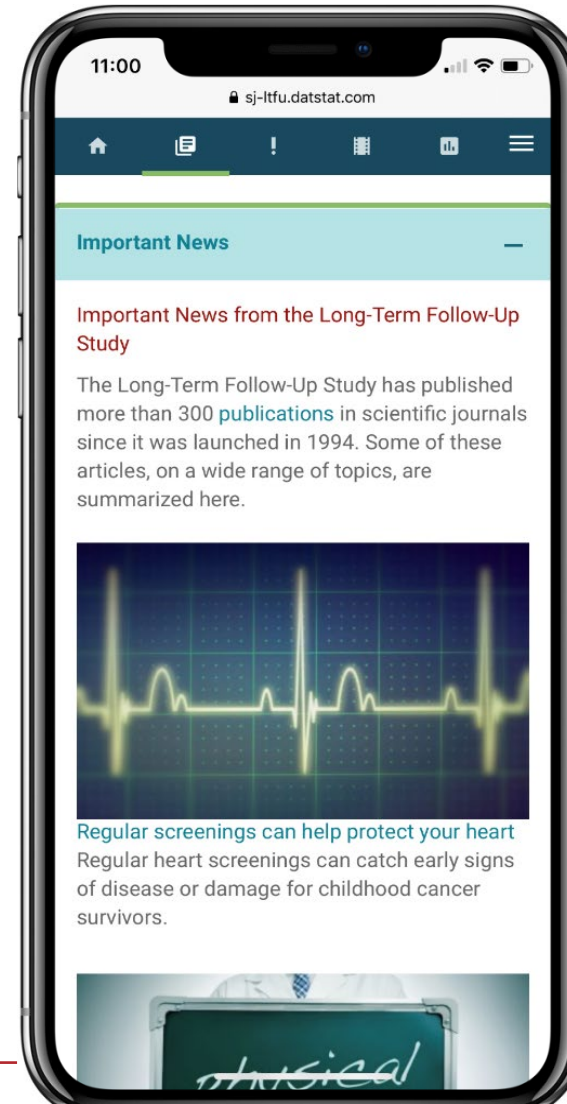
11:00

sj-ltfu.datstat.com

!

Important News

–

Important News from the Long-Term Follow-Up Study

The Long-Term Follow-Up Study has published more than 300 publications in scientific journals since it was launched in 1994. Some of these articles, on a wide range of topics, are summarized here.

Regular screenings can help protect your heart

Regular heart screenings can catch early signs of disease or damage for childhood cancer survivors.

physical